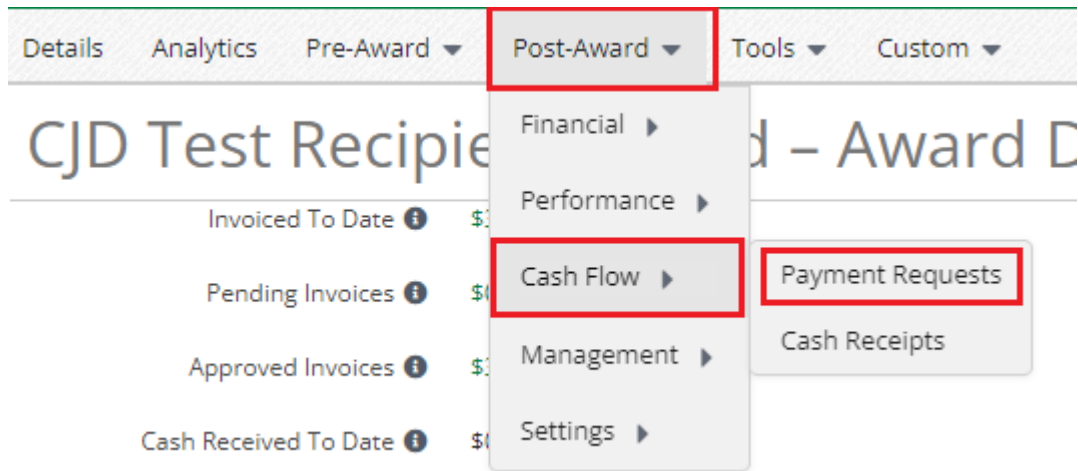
Details Analytics Pre-Award Post-Award Tools Custom

CJD Test Recipie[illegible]d – Award D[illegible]

Financial

Performance

Cash Flow

Management

Settings

Payment Requests

Cash Receipts

Invoiced To Date $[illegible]

Pending Invoices $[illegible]

Approved Invoices $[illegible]

Cash Received To Date $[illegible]